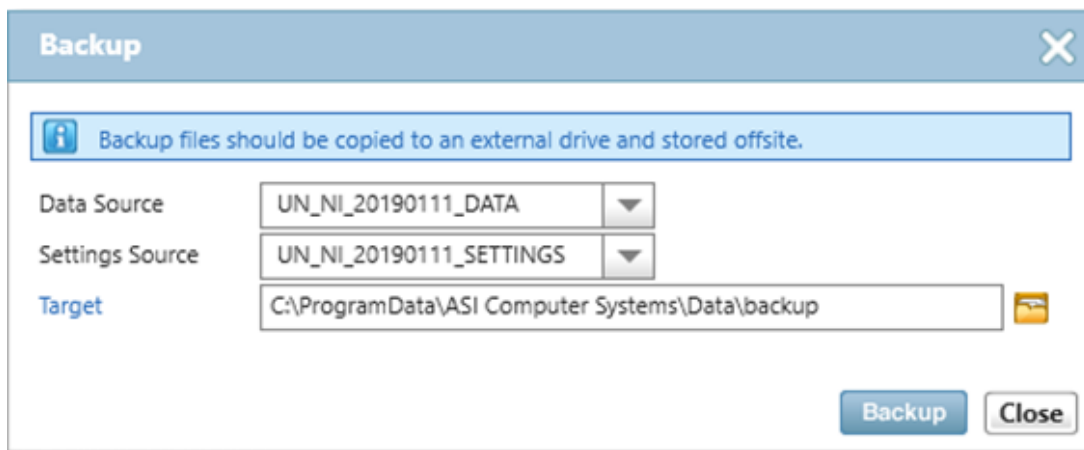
Backup

Backup files should be copied to an external drive and stored offsite.

Data Source UN_NI_20190111_DATA

Settings Source UN_NI_20190111_SETTINGS

Target C:\ProgramData\ASI Computer Systems\Data\backup

Backup Close